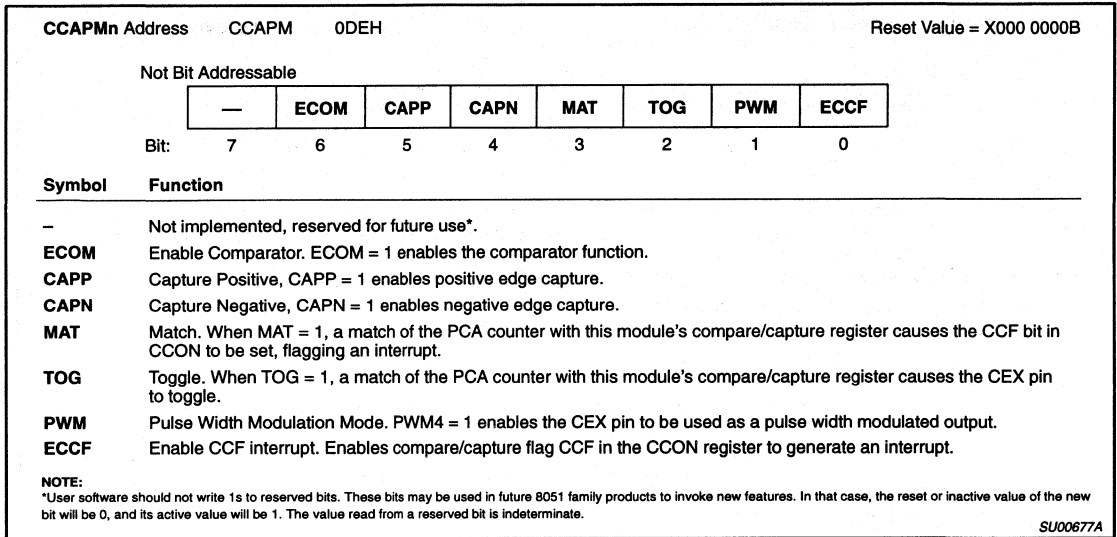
**CCAPMn** Address CCAPM 0DEH Reset Value = X000 0000B

Not Bit Addressable

| — | ECOM | CAPP | CAPN | MAT | TOG | PWM | ECCF |
|---|---|---|---|---|---|---|---|
| 7 | 6 | 5 | 4 | 3 | 2 | 1 | 0 |

Bit:

| Symbol | Function |
|---|---|
| – | Not implemented, reserved for future use*. |
| ECOM | Enable Comparator. ECOM = 1 enables the comparator function. |
| CAPP | Capture Positive, CAPP = 1 enables positive edge capture. |
| CAPN | Capture Negative, CAPN = 1 enables negative edge capture. |
| MAT | Match. When MAT = 1, a match of the PCA counter with this module's compare/capture register causes the CCF bit in CCON to be set, flagging an interrupt. |
| TOG | Toggle. When TOG = 1, a match of the PCA counter with this module's compare/capture register causes the CEX pin to toggle. |
| PWM | Pulse Width Modulation Mode. PWM4 = 1 enables the CEX pin to be used as a pulse width modulated output. |
| ECCF | Enable CCF interrupt. Enables compare/capture flag CCF in the CCON register to generate an interrupt. |

NOTE:
*User software should not write 1s to reserved bits. These bits may be used in future 8051 family products to invoke new features. In that case, the reset or inactive value of the new bit will be 0, and its active value will be 1. The value read from a reserved bit is indeterminate.

SU00677A